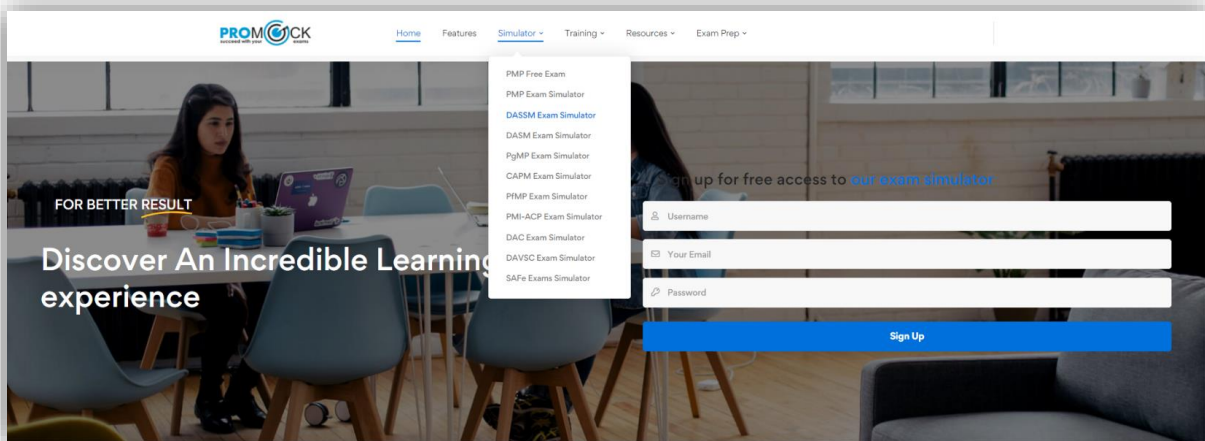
PROMOCK
succeed with your exams

Home Features Simulator Training Resources Exam Prep

PMP Free Exam
PMP Exam Simulator
DASSM Exam Simulator
DASM Exam Simulator
PgMP Exam Simulator
CAPM Exam Simulator
PfMP Exam Simulator
PMI-ACP Exam Simulator
DAC Exam Simulator
DAVSC Exam Simulator
SAFe Exams Simulator

FOR BETTER RESULT

Discover An Incredible Learning experience

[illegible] up for free access to our exam simulator

Username
Your Email
Password
Sign Up